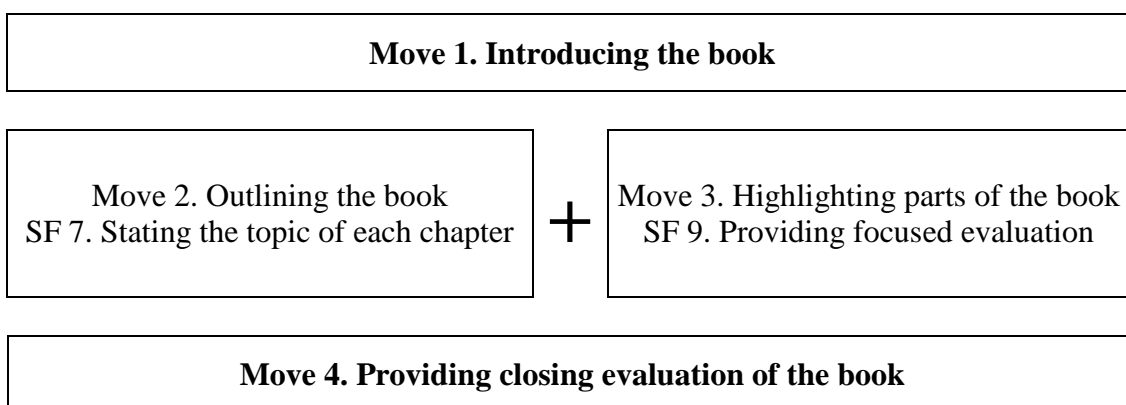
Move 1. Introducing the book

Move 2. Outlining the book
SF 7. Stating the topic of each chapter

+

Move 3. Highlighting parts of the book
SF 9. Providing focused evaluation

Move 4. Providing closing evaluation of the book